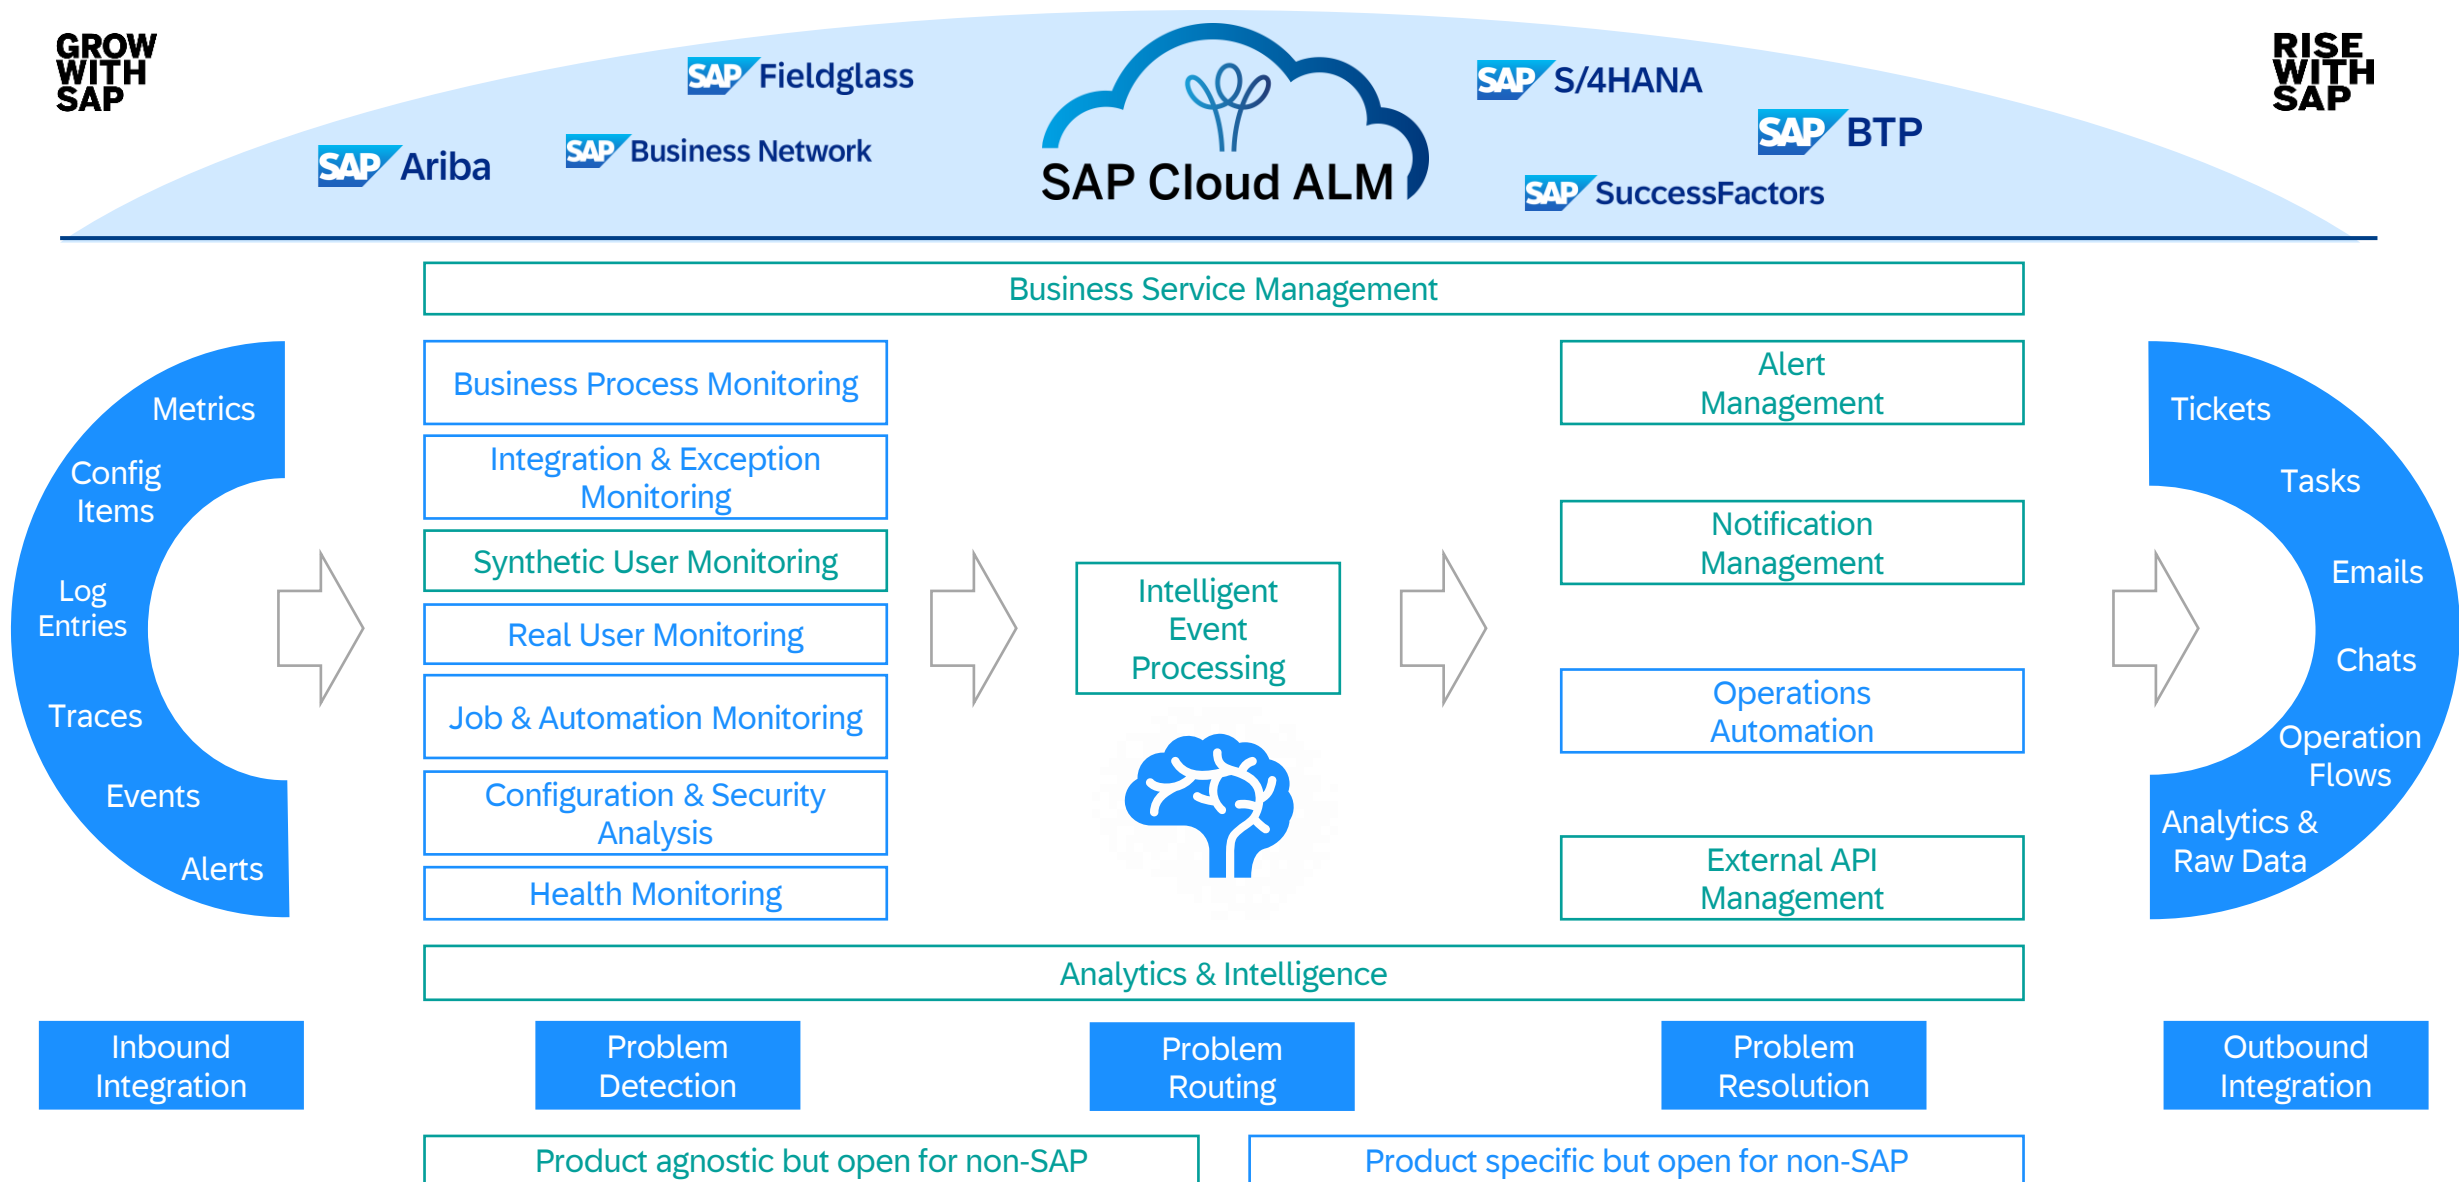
GROW WITH SAP

SAP Fieldglass

SAP Ariba

SAP Business Network

SAP Cloud ALM

SAP S/4HANA

SAP BTP

SAP SuccessFactors

RISE WITH SAP

Business Service Management

Metrics

Config Items

Log Entries

Traces

Events

Alerts

Business Process Monitoring

Integration & Exception Monitoring

Synthetic User Monitoring

Real User Monitoring

Job & Automation Monitoring

Configuration & Security Analysis

Health Monitoring

Intelligent Event Processing

Alert Management

Notification Management

Operations Automation

External API Management

Tickets

Tasks

Emails

Chats

Operation Flows

Analytics & Raw Data

Analytics & Intelligence

Inbound Integration

Problem Detection

Problem Routing

Problem Resolution

Outbound Integration

Product agnostic but open for non-SAP

Product specific but open for non-SAP